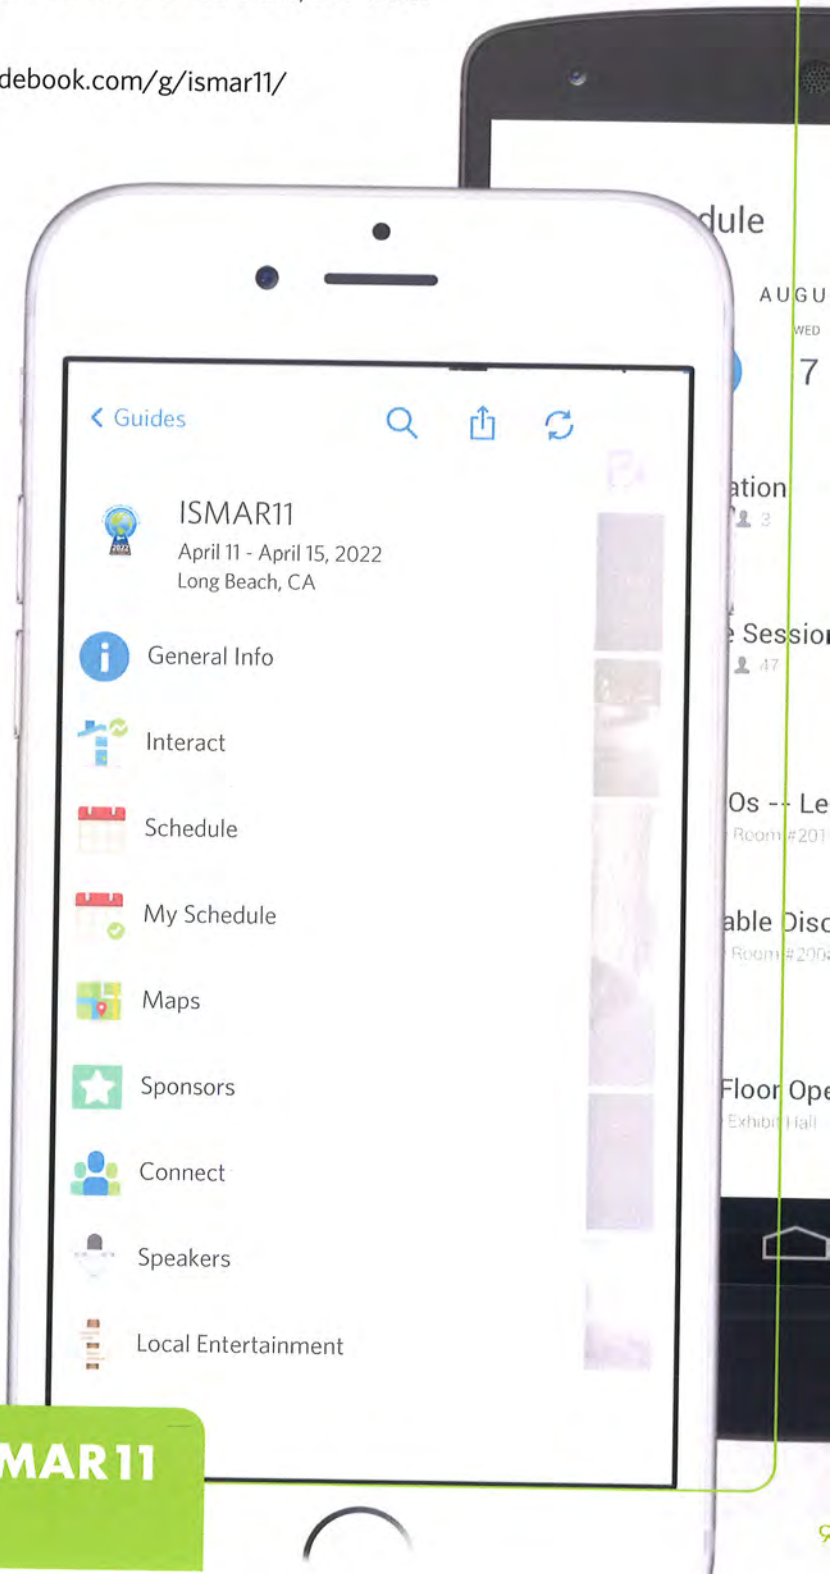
debook.com/g/ismar11/

dule

AUGU

WED

7

ation

3

Session

47

Os -- Le

Room #201

able Disc

Room #200

Floor Ope

Exhibit Hall

< Guides

ISMAR11

April 11 - April 15, 2022

Long Beach, CA

General Info

Interact

Schedule

My Schedule

Maps

Sponsors

Connect

Speakers

Local Entertainment

MAR11